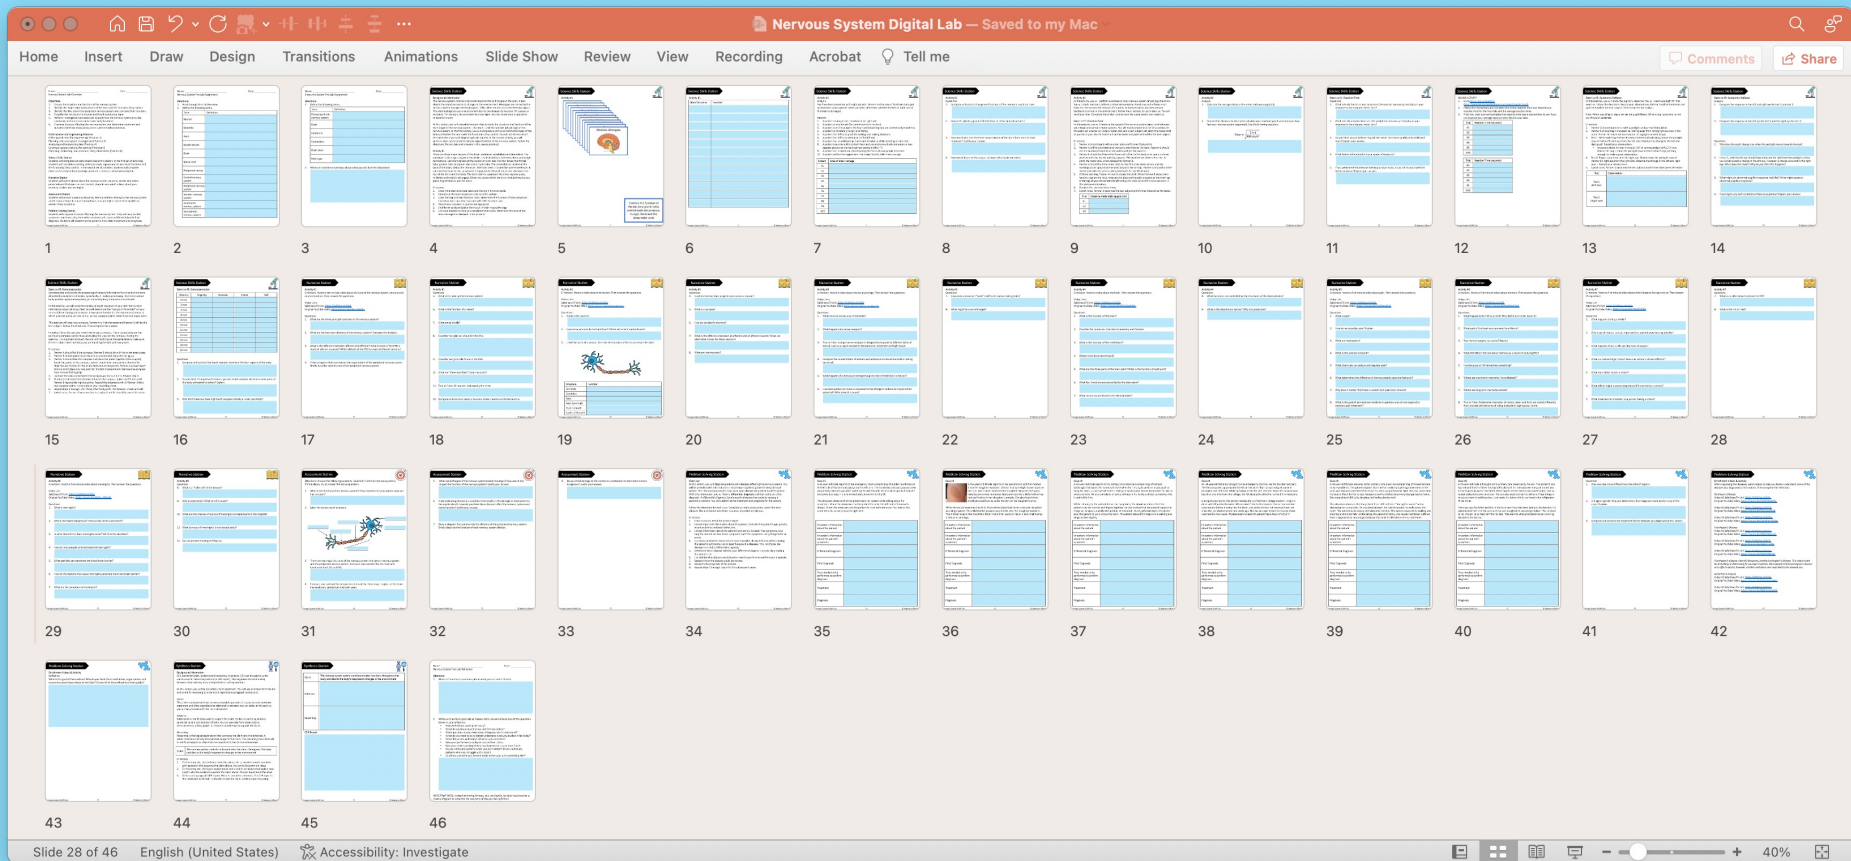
Nervous System Digital Lab — Saved to my Mac

Home Insert Draw Design Transitions Animations Slide Show Review View Recording Acrobat Tell me

Comments Share

1 2 3 4 5 6 7 8 9 10 11 12 13 14

15 16 17 18 19 20 21 22 23 24 25 26 27 28

29 30 31 32 33 34 35 36 37 38 39 40 41 42

43 44 45 46

Slide 28 of 46 English (United States) Accessibility: Investigate 40%